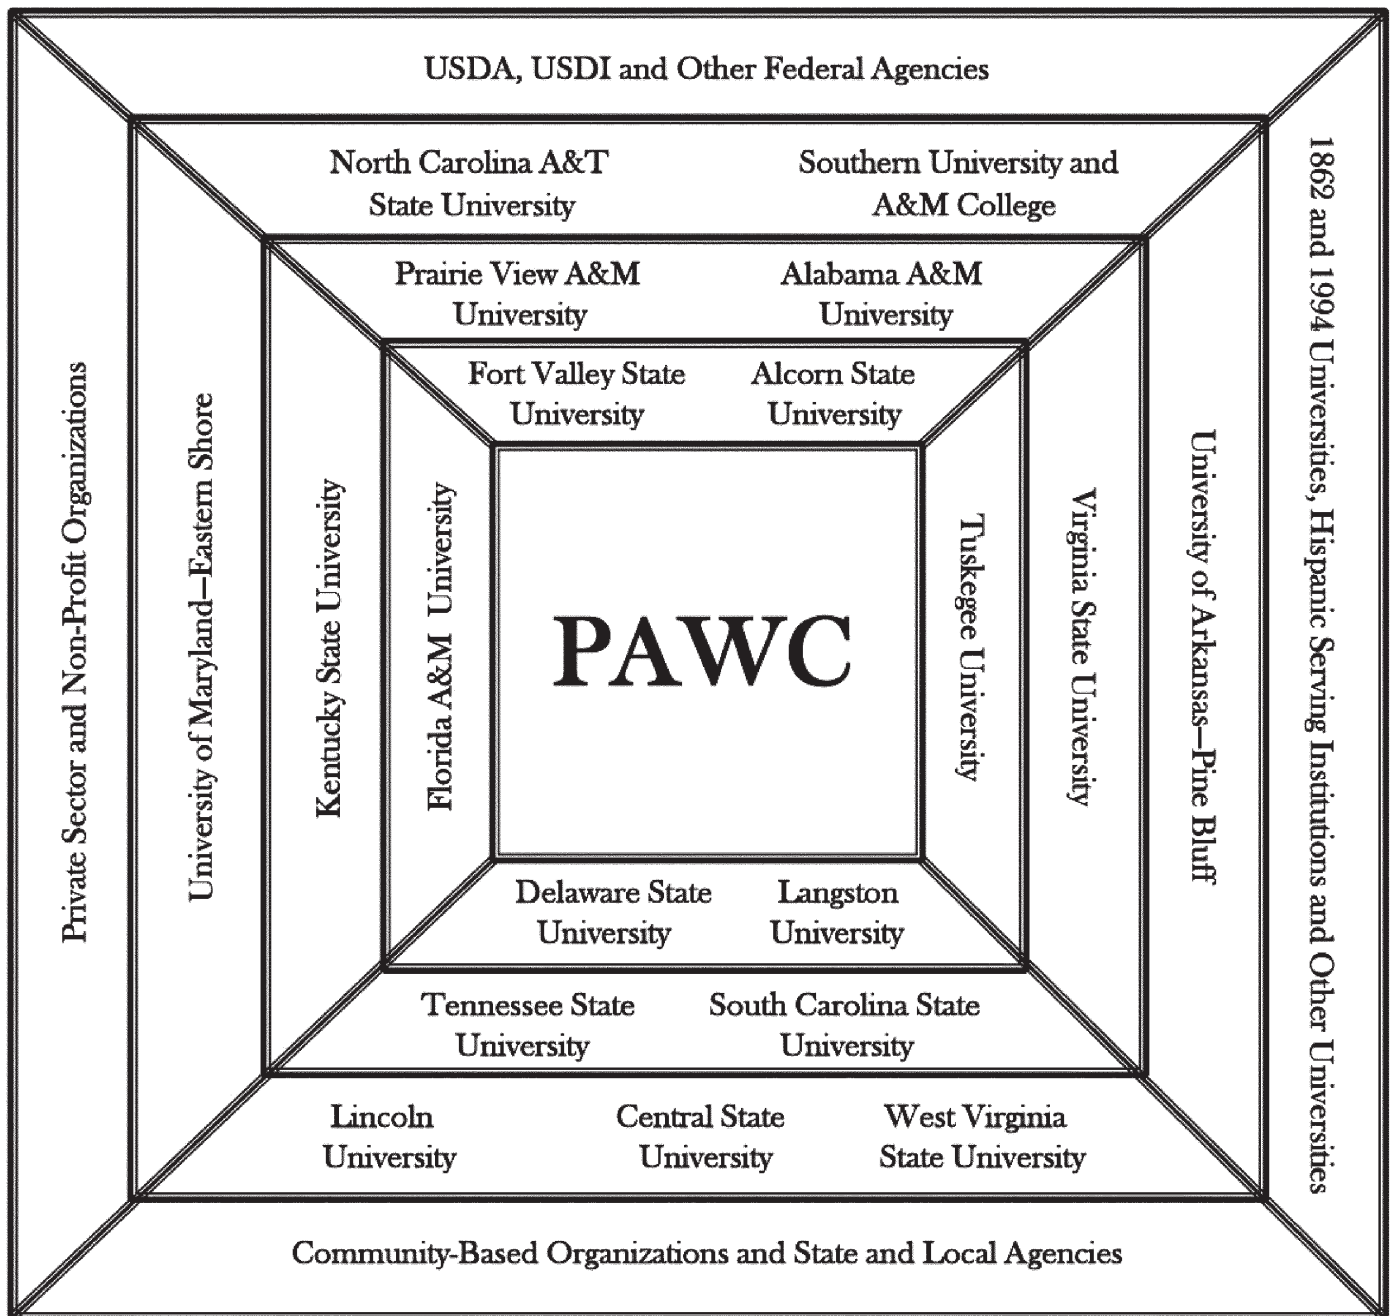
USDA, USDI and Other Federal Agencies

North Carolina A&T State University

Southern University and A&M College

Prairie View A&M University

Alabama A&M University

Fort Valley State University

Alcorn State University

Private Sector and Non-Profit Organizations

University of Maryland—Eastern Shore

Kentucky State University

Florida A&M University

PAWC

Tuskegee University

Virginia State University

University of Arkansas—Pine Bluff

1862 and 1994 Universities, Hispanic Serving Institutions and Other Universities

Delaware State University

Langston University

Tennessee State University

South Carolina State University

Lincoln University

Central State University

West Virginia State University

Community-Based Organizations and State and Local Agencies